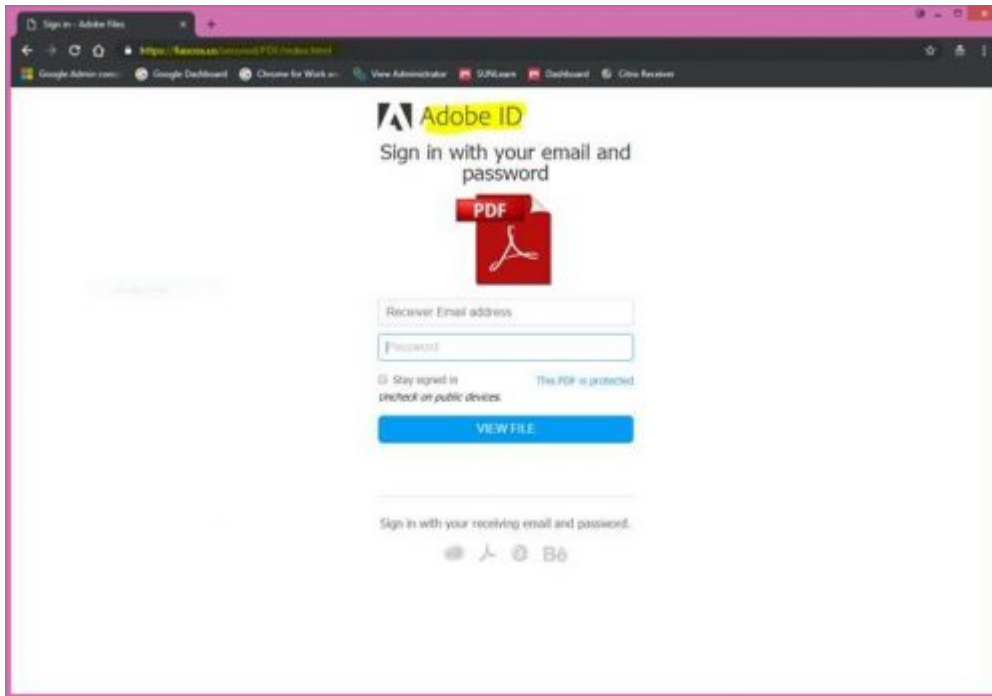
Sign in – Adobe Files

https://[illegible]/secured/PDF/index.html

Google Admin cons... Google Dashboard Chrome for Work ar... View Administrator SUNLearn Dashboard Citrix Receiver

Adobe ID

Sign in with your email and password

PDF

Receiver Email address

Password

Stay signed in

Uncheck on public devices.

This PDF is protected

VIEW FILE

Sign in with your receiving email and password.

Bē